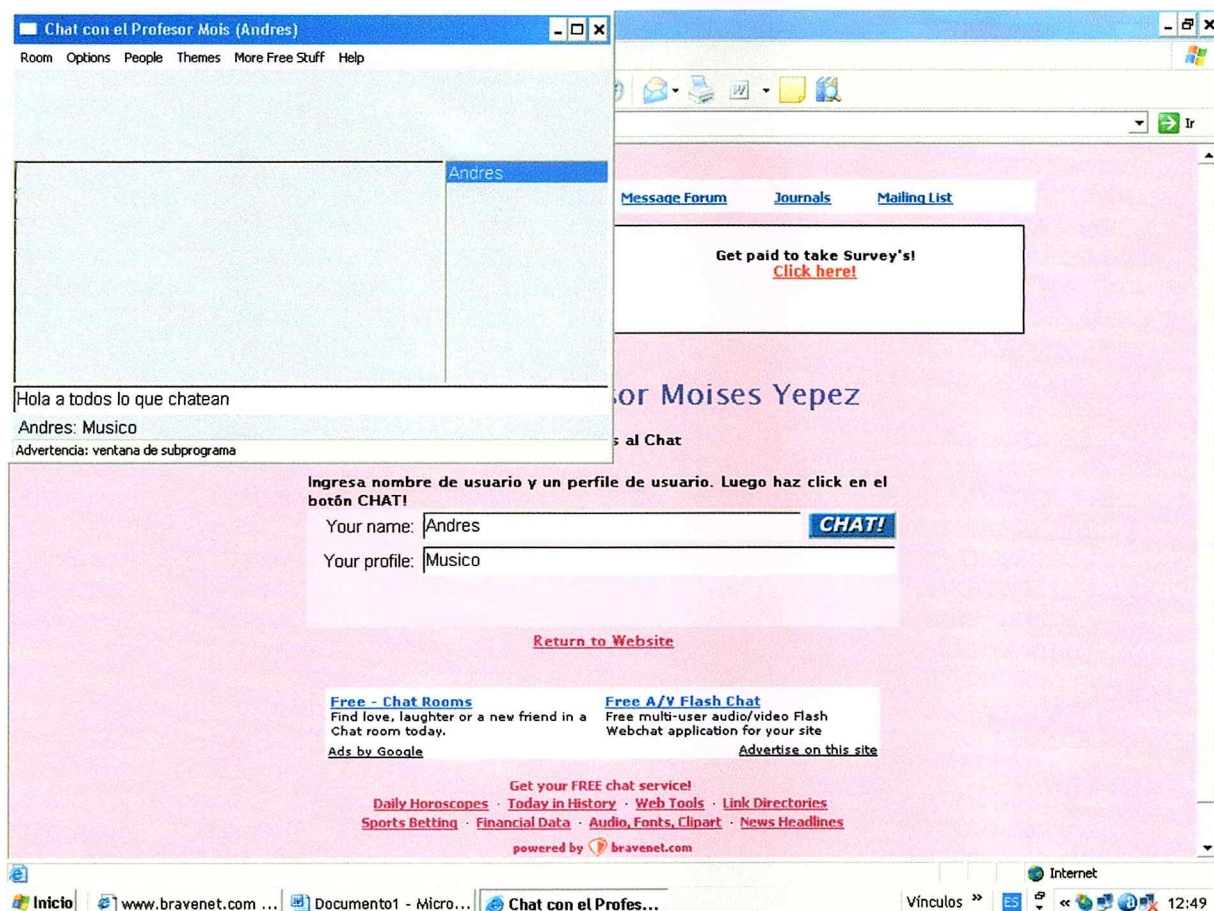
Chat con el Profesor Mois (Andres)

Room Options People Themes More Free Stuff Help

Andres

Hola a todos lo que chatean

Andres: Musico

Advertencia: ventana de subprograma

Ir

Message Forum Journals Mailing List

Get paid to take Survey's!
Click here!

sor Moises Yepez

s al Chat

Ingresa nombre de usuario y un perfile de usuario. Luego haz click en el botón CHAT!

Your name: Andres CHAT!

Your profile: Musico

Return to Website

Free - Chat Rooms
Find love, laughter or a new friend in a Chat room today.

Free A/V Flash Chat
Free multi-user audio/video Flash Webchat application for your site

Ads by Google

Advertise on this site

Get your FREE chat service!

Daily Horoscopes · Today in History · Web Tools · Link Directories

Sports Betting · Financial Data · Audio, Fonts, Clipart · News Headlines

powered by bravenet.com

Internet

Inicio www.bravenet.com ... Documento1 - Micro... Chat con el Profes... Vínculos » ES 12:49